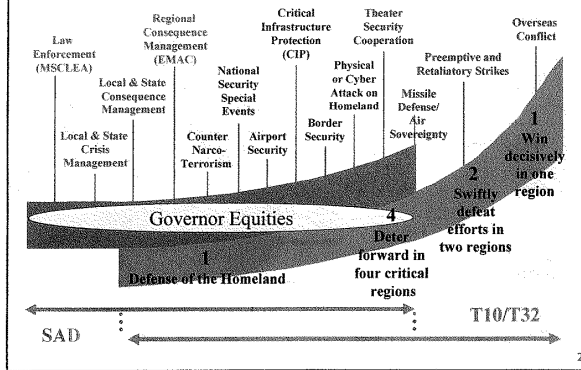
Law Enforcement (MSCLEA)

Regional Consequence Management (EMAC)

Local & State Consequence Management

Local & State Crisis Management

National Security Special Events

Counter Narco-Terrorism

Airport Security

Critical Infrastructure Protection (CIP)

Border Security

Physical or Cyber Attack on Homeland

Theater Security Cooperation

Missile Defense/ Air Sovereignty

Preemptive and Retaliatory Strikes

Overseas Conflict

Governor Equities

1 Defense of the Homeland

4 Deter forward in four critical regions

2 Swiftly defeat efforts in two regions

1 Win decisively in one region

SAD

T10/T32

2